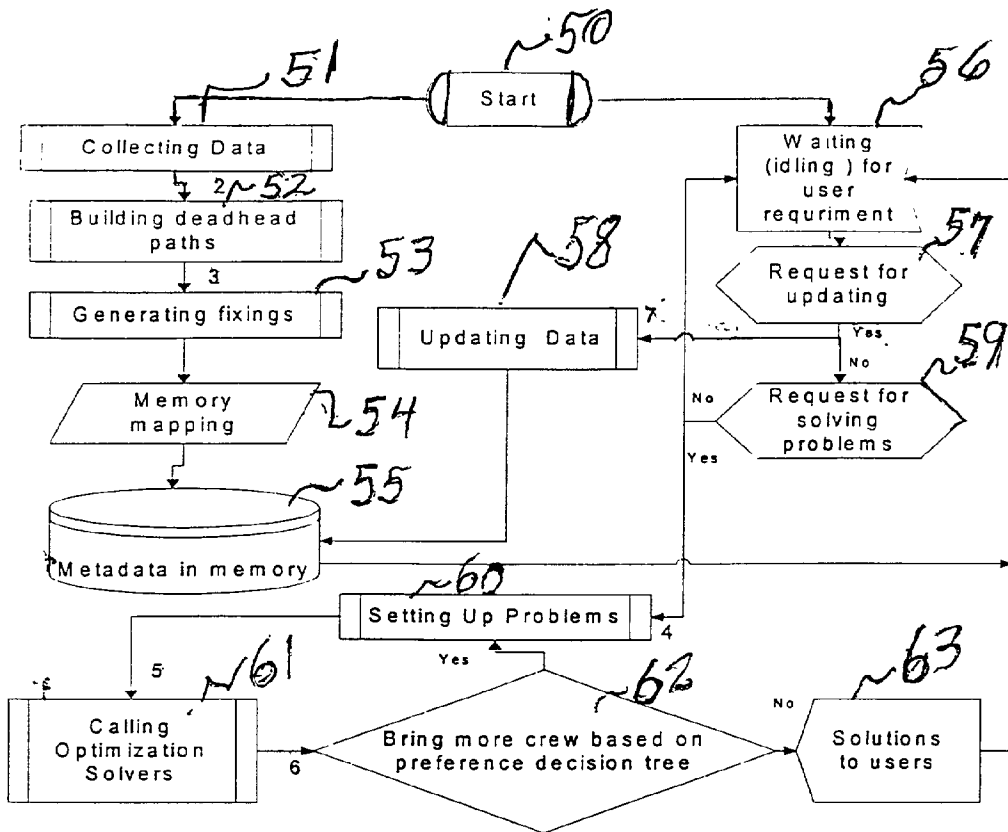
50
Start
51
Collecting Data
2
52
Building deadhead paths
3
53
Generating fixings
Memory mapping
54
55
Metadata in memory
56
Waiting (idling) for user requrment
57
Request for updating
Yes
No
58
Updating Data
7
59
Request for solving problems
No
Yes
60
Setting Up Problems
4
5
61
Calling Optimization Solvers
6
Yes
62
Bring more crew based on preference decision tree
No
63
Solutions to users